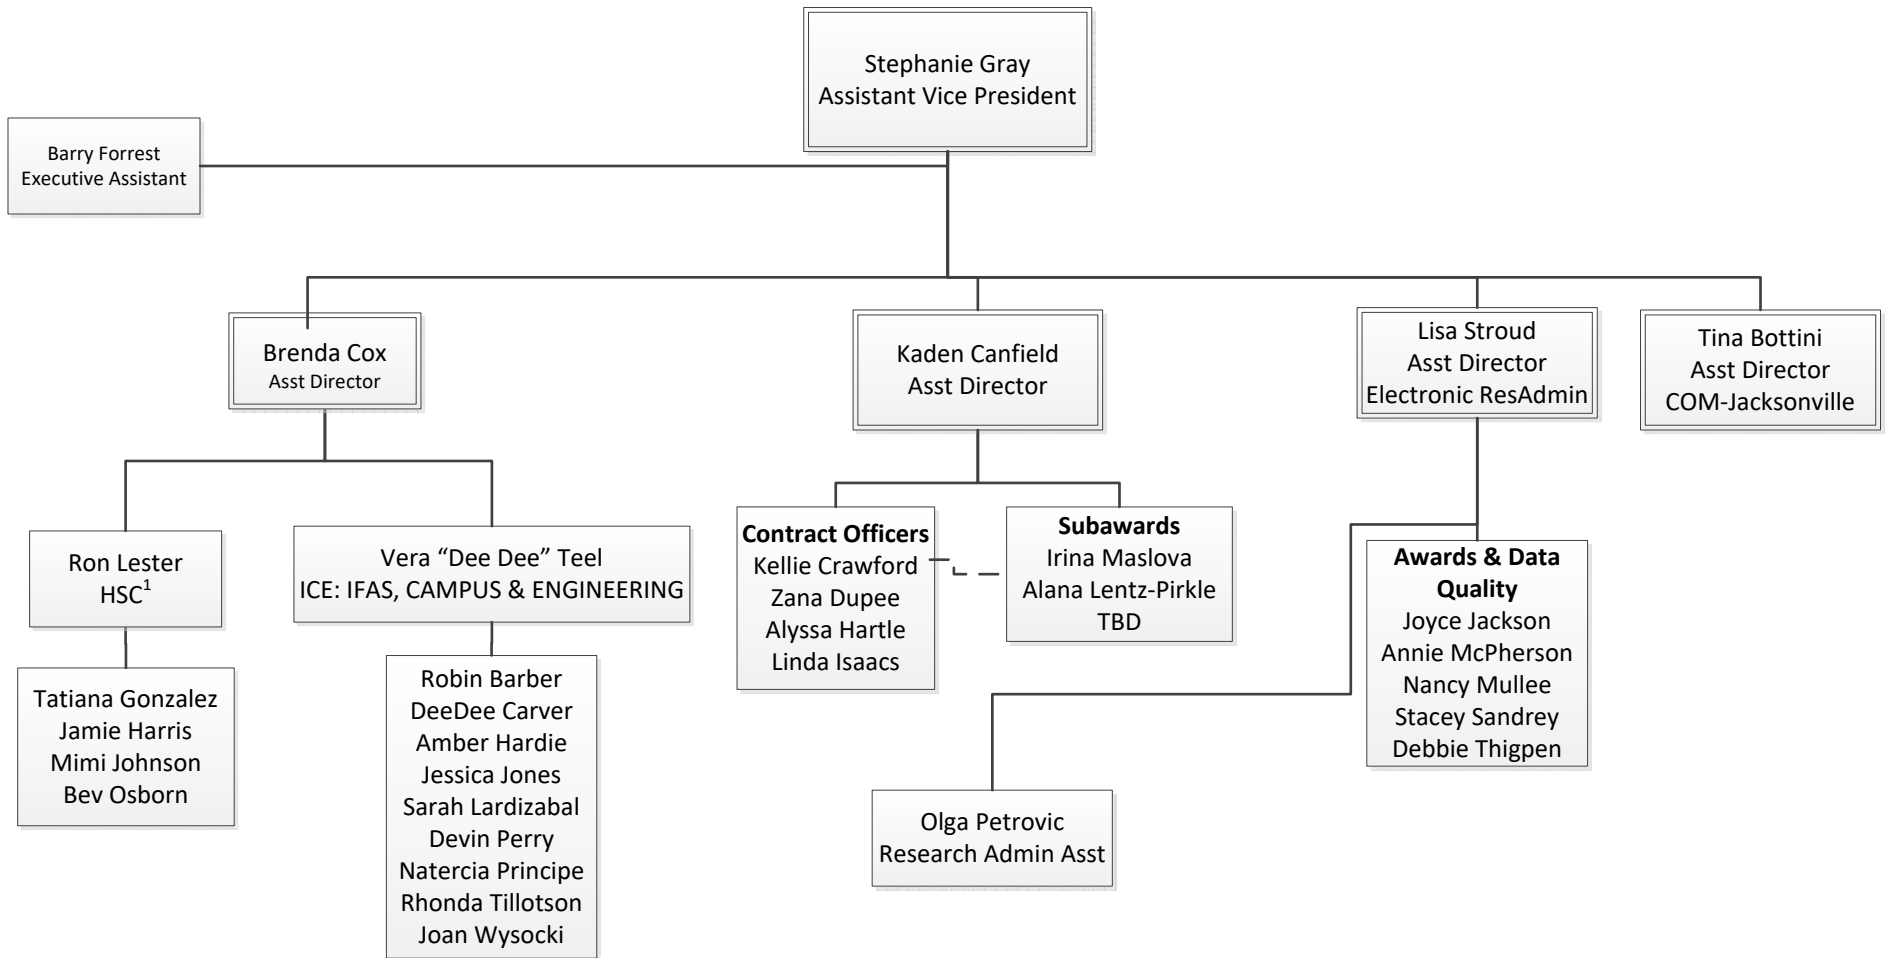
Stephanie Gray
Assistant Vice President

Barry Forrest
Executive Assistant

Brenda Cox
Asst Director

Kaden Canfield
Asst Director

Lisa Stroud
Asst Director
Electronic ResAdmin

Tina Bottini
Asst Director
COM-Jacksonville

Ron Lester
HSC$^1$

Vera “Dee Dee” Teel
ICE: IFAS, CAMPUS & ENGINEERING

Tatiana Gonzalez
Jamie Harris
Mimi Johnson
Bev Osborn

Robin Barber
DeeDee Carver
Amber Hardie
Jessica Jones
Sarah Lardizabal
Devin Perry
Natercia Principe
Rhonda Tillotson
Joan Wysocki

**Contract Officers**
Kellie Crawford
Zana Dupee
Alyssa Hartle
Linda Isaacs

**Subawards**
Irina Maslova
Alana Lentz-Pirkle
TBD

**Awards & Data Quality**
Joyce Jackson
Annie McPherson
Nancy Mullee
Stacey Sandrey
Debbie Thigpen

Olga Petrovic
Research Admin Asst